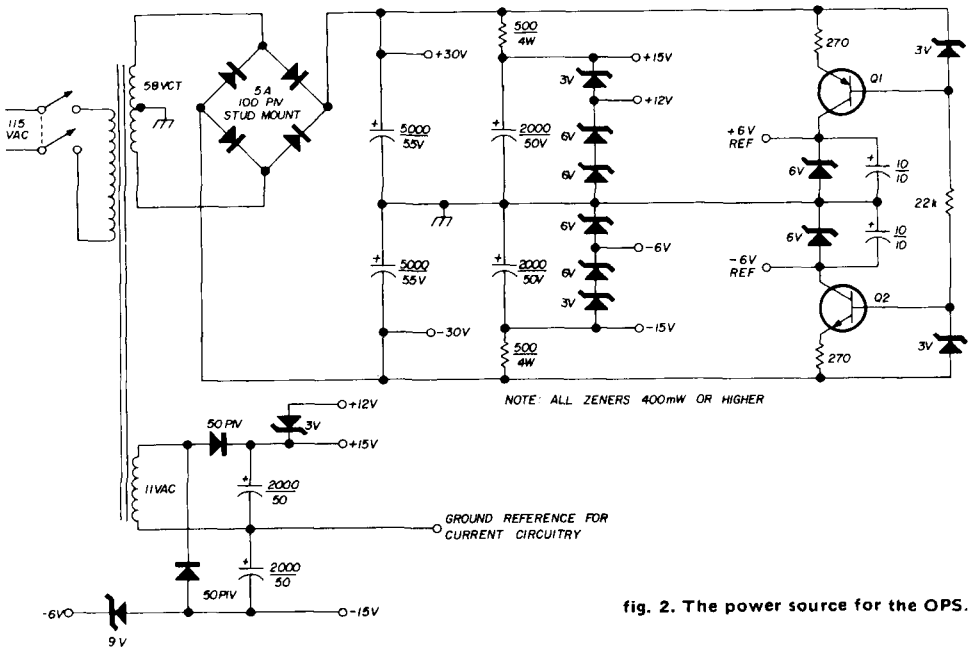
115 VAC

58VCT

5A 100 PIV STUD MOUNT

+30V

$\frac{5000}{55V}$

$\frac{5000}{55V}$

-30V

$\frac{500}{4W}$

+15V

3V

+12V

$\frac{2000}{50V}$

6V

6V

6V

-6V

$\frac{2000}{50V}$

6V

3V

-15V

$\frac{500}{4W}$

270

Q1

3V

+6V REF

6V

$\frac{10}{10}$

22k

6V

$\frac{10}{10}$

-6V REF

Q2

3V

270

NOTE: ALL ZENERS 400mW OR HIGHER

+12V

3V

50 PIV

+15V

11VAC

$\frac{2000}{50}$

GROUND REFERENCE FOR CURRENT CIRCUITRY

$\frac{2000}{50}$

50PIV

-6V

9V

-15V

fig. 2. The power source for the OPS.